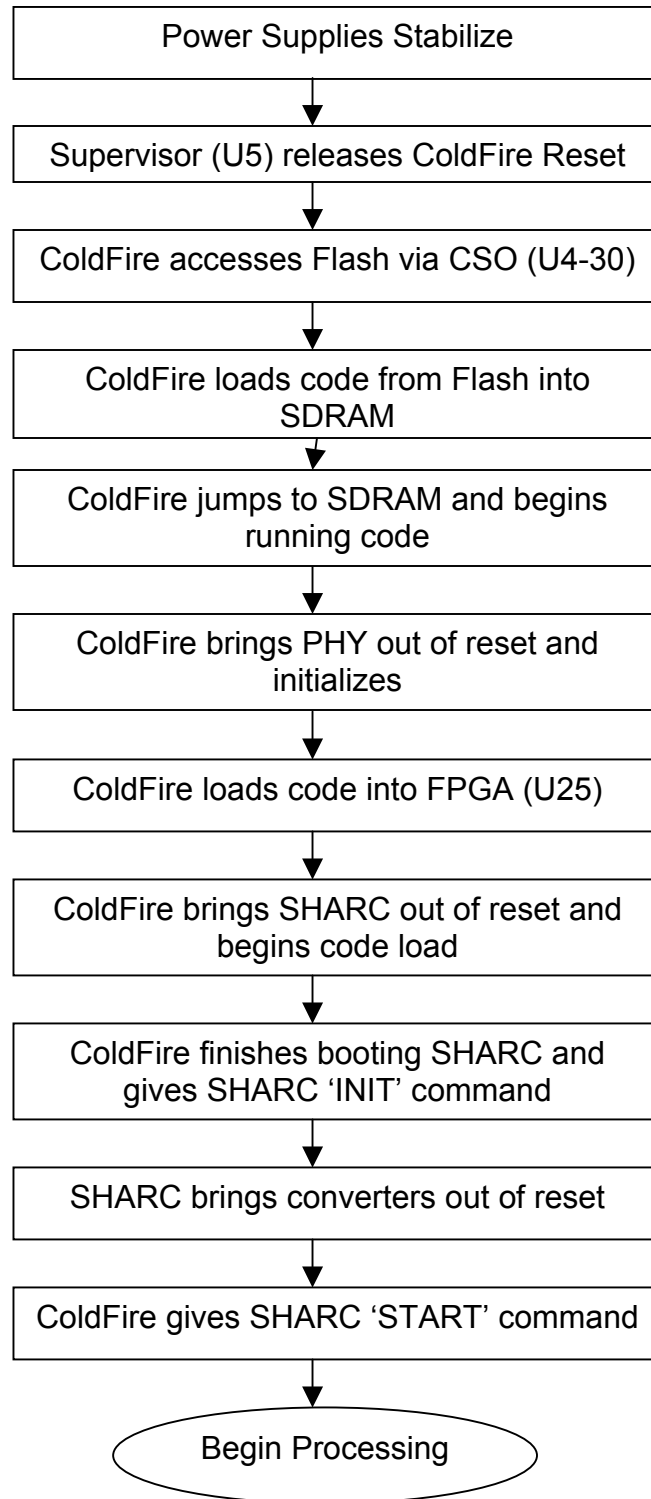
Power Supplies Stabilize

Supervisor (U5) releases ColdFire Reset

ColdFire accesses Flash via CSO (U4-30)

ColdFire loads code from Flash into SDRAM

ColdFire jumps to SDRAM and begins running code

ColdFire brings PHY out of reset and initializes

ColdFire loads code into FPGA (U25)

ColdFire brings SHARC out of reset and begins code load

ColdFire finishes booting SHARC and gives SHARC 'INIT' command

SHARC brings converters out of reset

ColdFire gives SHARC 'START' command

Begin Processing